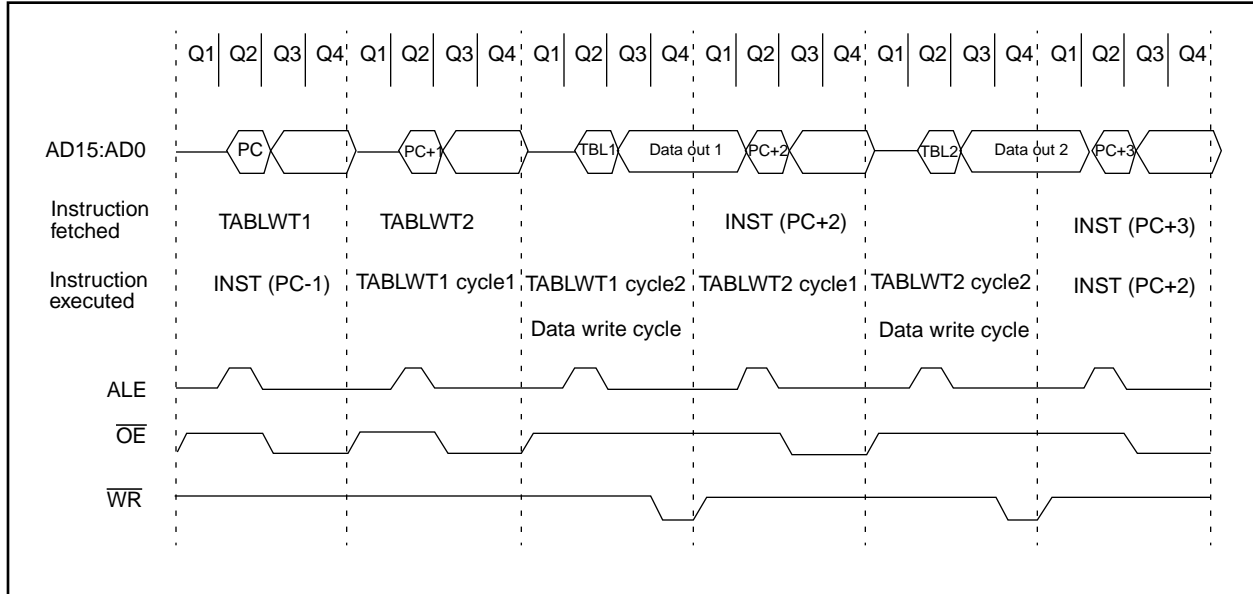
Q1 Q2 Q3 Q4 Q1 Q2 Q3 Q4 Q1 Q2 Q3 Q4 Q1 Q2 Q3 Q4 Q1 Q2 Q3 Q4 Q1 Q2 Q3 Q4

AD15:AD0 PC PC+1 TBL1 Data out 1 PC+2 TBL2 Data out 2 PC+3

Instruction fetched TABLWT1 TABLWT2 INST (PC+2) INST (PC+3)

Instruction executed INST (PC-1) TABLWT1 cycle1 TABLWT1 cycle2 TABLWT2 cycle1 TABLWT2 cycle2 INST (PC+2)

Data write cycle Data write cycle

ALE

$\overline{OE}$

$\overline{WR}$